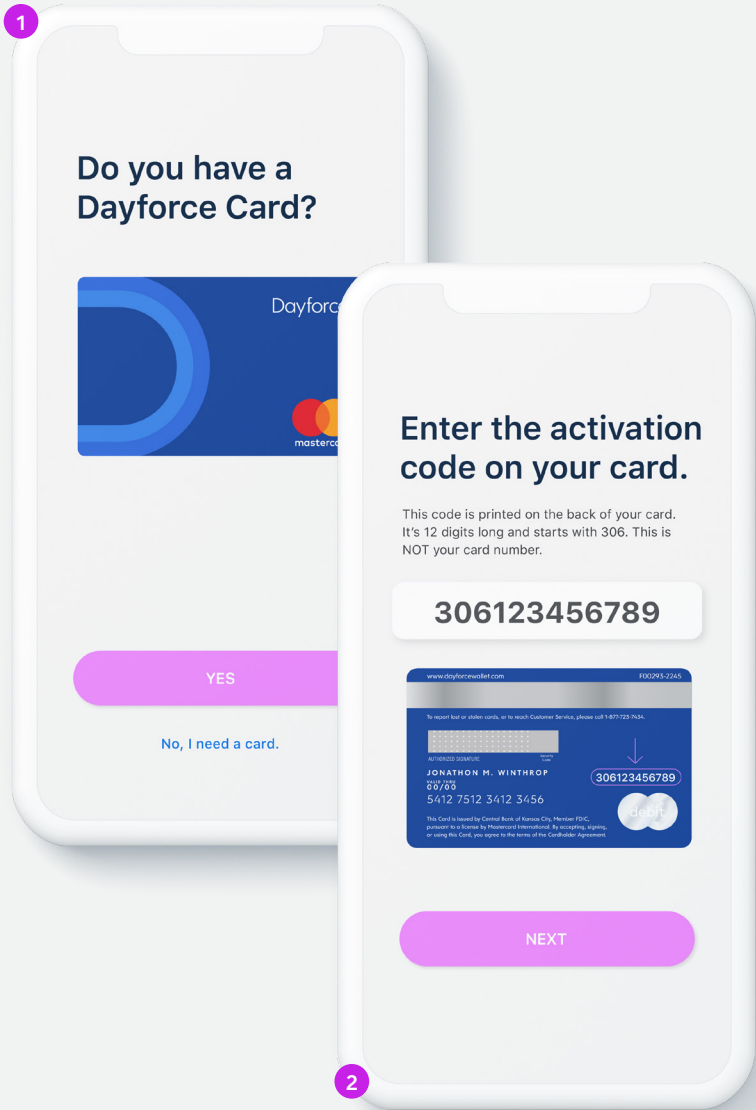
1

Do you have a Dayforce Card?

Dayforc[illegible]

masterca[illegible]

YES

No, I need a card.

Enter the activation code on your card.

This code is printed on the back of your card. It's 12 digits long and starts with 306. This is NOT your card number.

306123456789

www.dayforcewallet.com

FD0293-2245

To report lost or stolen cards, or to reach Customer Service, please call 1-877-723-7434.

AUTHORIZED SIGNATURE

Security Code

JONATHON M. WINTHROP

VALID THRU
00/00

5412 7512 3412 3456

306123456789

debit

This Card is issued by Central Bank of Kansas City, Member FDIC, pursuant to a license by Mastercard International. By accepting, signing, or using this Card, you agree to the terms of the Cardholder Agreement.

NEXT

2